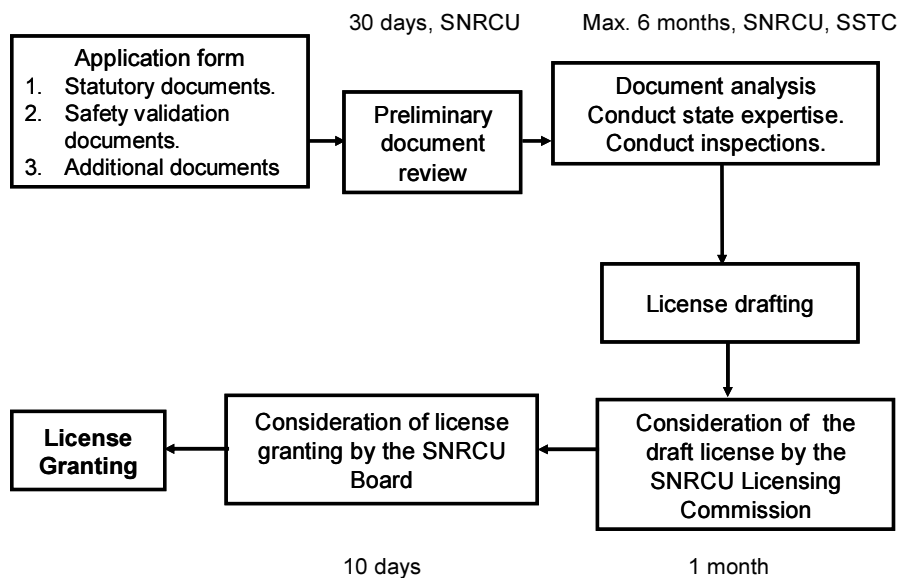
30 days, SNRCU

Max. 6 months, SNRCU, SSTC

Application form
1. Statutory documents.
2. Safety validation documents.
3. Additional documents

Preliminary document review

Document analysis
Conduct state expertise.
Conduct inspections.

License drafting

Consideration of the draft license by the SNRCU Licensing Commission

Consideration of license granting by the SNRCU Board

License Granting

10 days

1 month